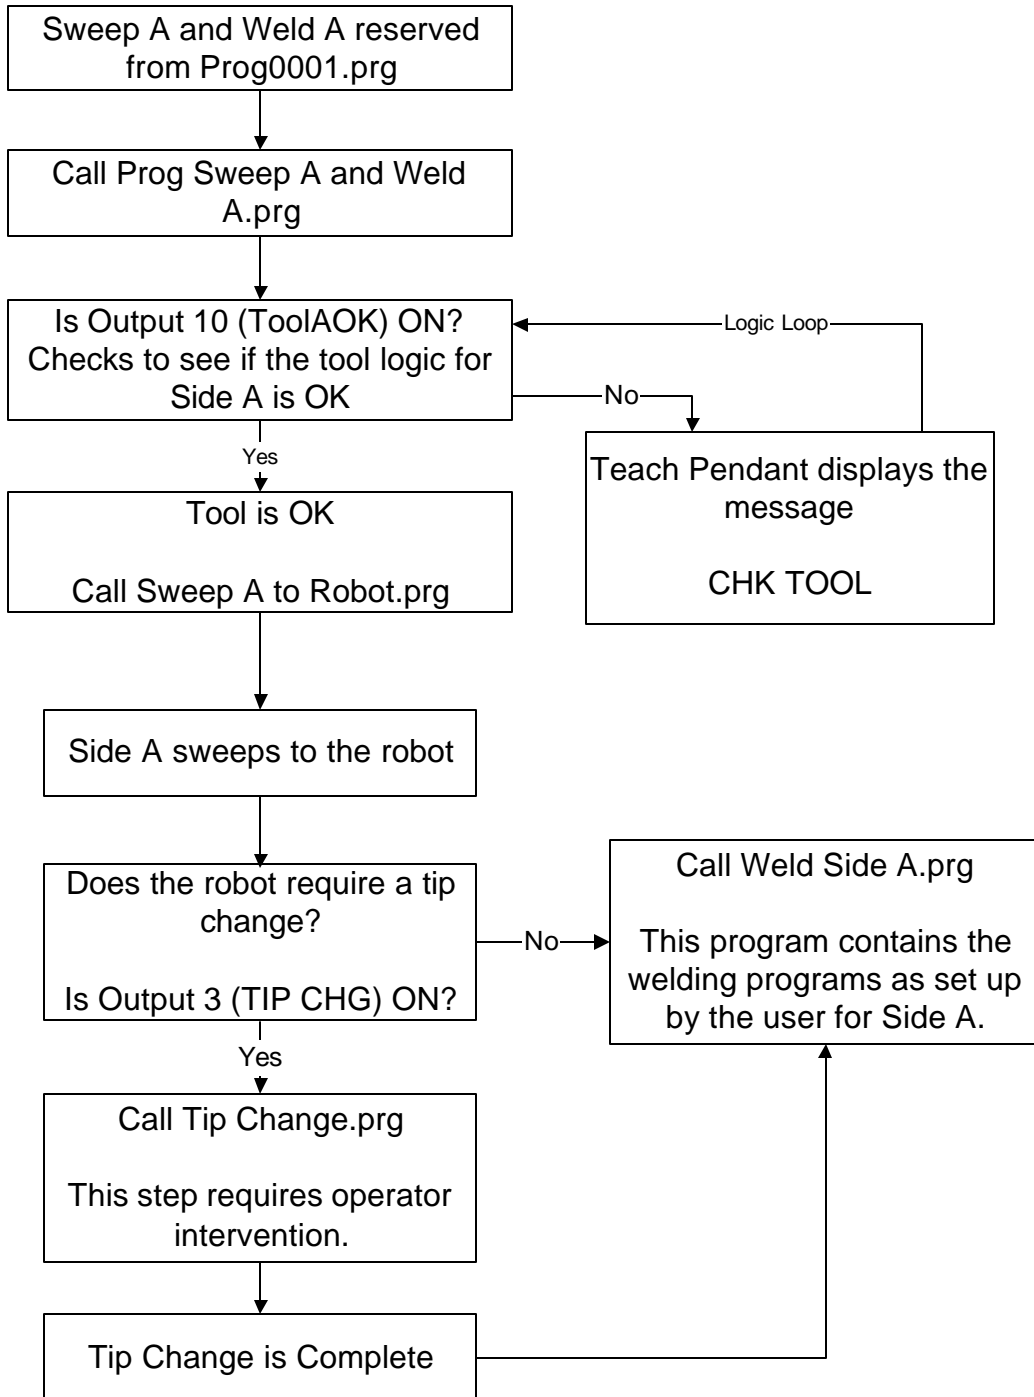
Sweep A and Weld A reserved from Prog0001.prg

Call Prog Sweep A and Weld A.prg

Is Output 10 (ToolAOK) ON? Checks to see if the tool logic for Side A is OK

Logic Loop

No

Teach Pendant displays the message

CHK TOOL

Yes

Tool is OK

Call Sweep A to Robot.prg

Side A sweeps to the robot

Does the robot require a tip change?

Is Output 3 (TIP CHG) ON?

No

Call Weld Side A.prg

This program contains the welding programs as set up by the user for Side A.

Yes

Call Tip Change.prg

This step requires operator intervention.

Tip Change is Complete